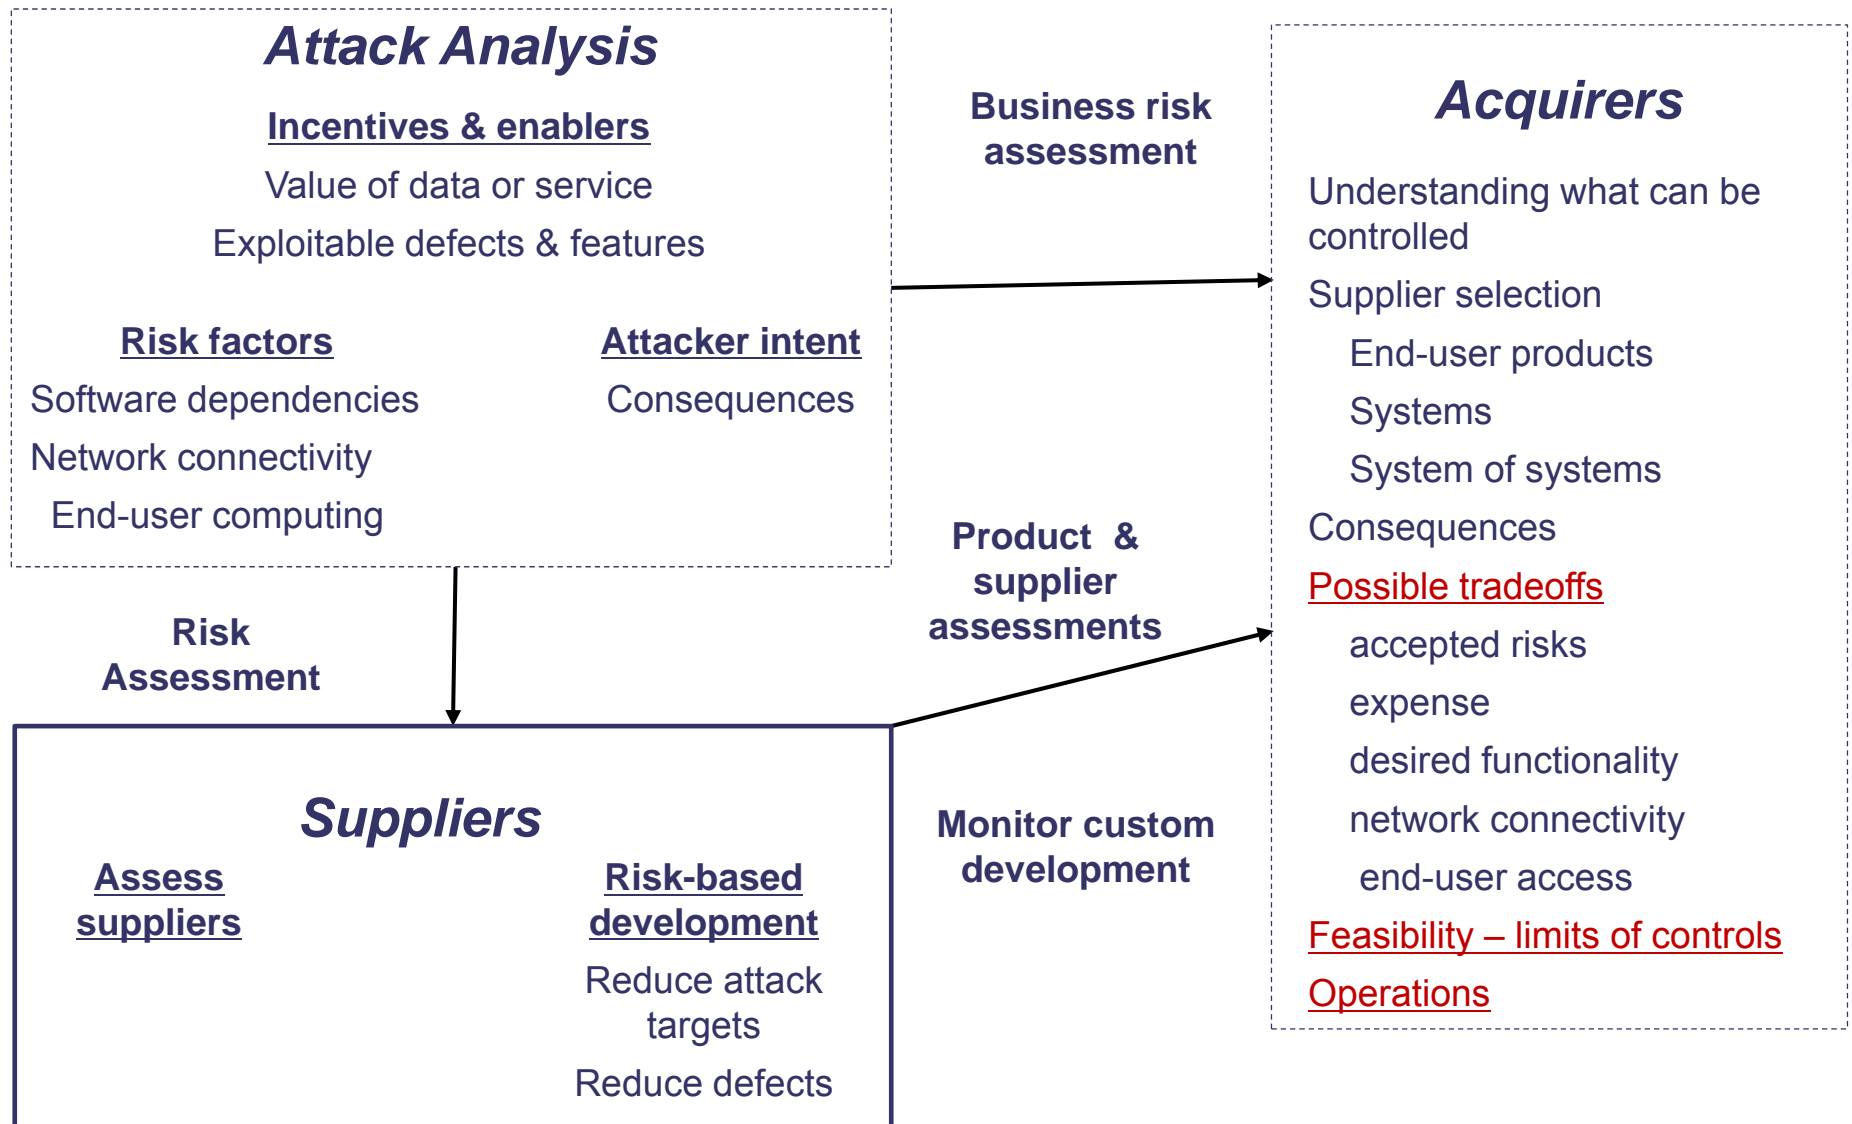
Attack Analysis

Incentives & enablers

Value of data or service

Exploitable defects & features

Risk factors

Software dependencies

Network connectivity

End-user computing

Attacker intent

Consequences

Business risk assessment

Acquirers

Understanding what can be controlled

Supplier selection

End-user products

Systems

System of systems

Consequences

Possible tradeoffs

accepted risks

expense

desired functionality

network connectivity

end-user access

Feasibility – limits of controls

Operations

Product & supplier assessments

Risk Assessment

Suppliers

Assess suppliers

Risk-based development

Reduce attack targets

Reduce defects

Monitor custom development